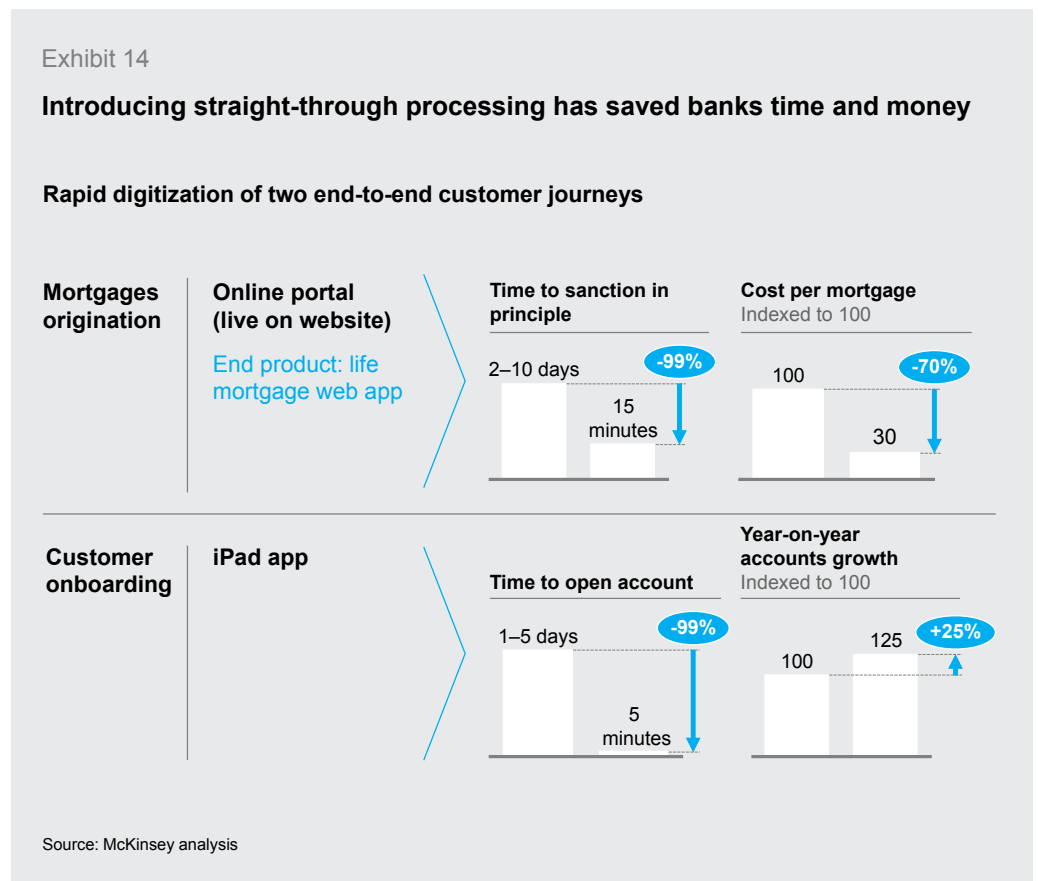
Exhibit 14

Introducing straight-through processing has saved banks time and money

Rapid digitization of two end-to-end customer journeys

Mortgages origination

Online portal (live on website)

End product: life mortgage web app

Time to sanction in principle

2–10 days

-99%

15 minutes

Cost per mortgage
Indexed to 100

100

-70%

30

Customer onboarding

iPad app

Time to open account

1–5 days

-99%

5 minutes

Year-on-year accounts growth
Indexed to 100

100

125

+25%

Source: McKinsey analysis